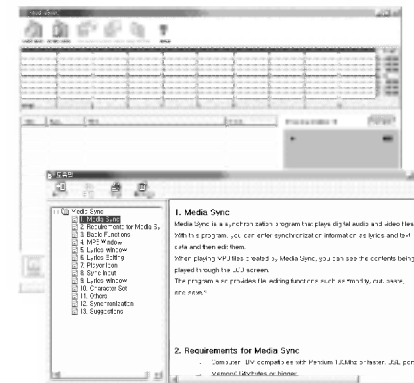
Media Sync

1. Media Sync
2. Requirements for Media S
3. Basic Functions
4. MP3 Window
5. Lyrics window
6. Lyrics Editing
7. Player Icon
8. Sync Input
9. Lyrics Window
10. Character Set
11. Others
12. Synchronization
13. Suggestions

1. Media Sync

Media Sync is a synchronization program that plays digital audio and video files. With this program, you can enter synchronization information as lyrics and text data and then edit them.

When playing MP3 files created by Media Sync, you can see the contents being played through the LCD screen.

The program also provides file editing functions such as modify, cut, paste, and select.

2. Requirements for Media Sync

Computer: IBM compatible with Pentium 133MHz processor, USB port

Memory: 32Mbytes or bigger